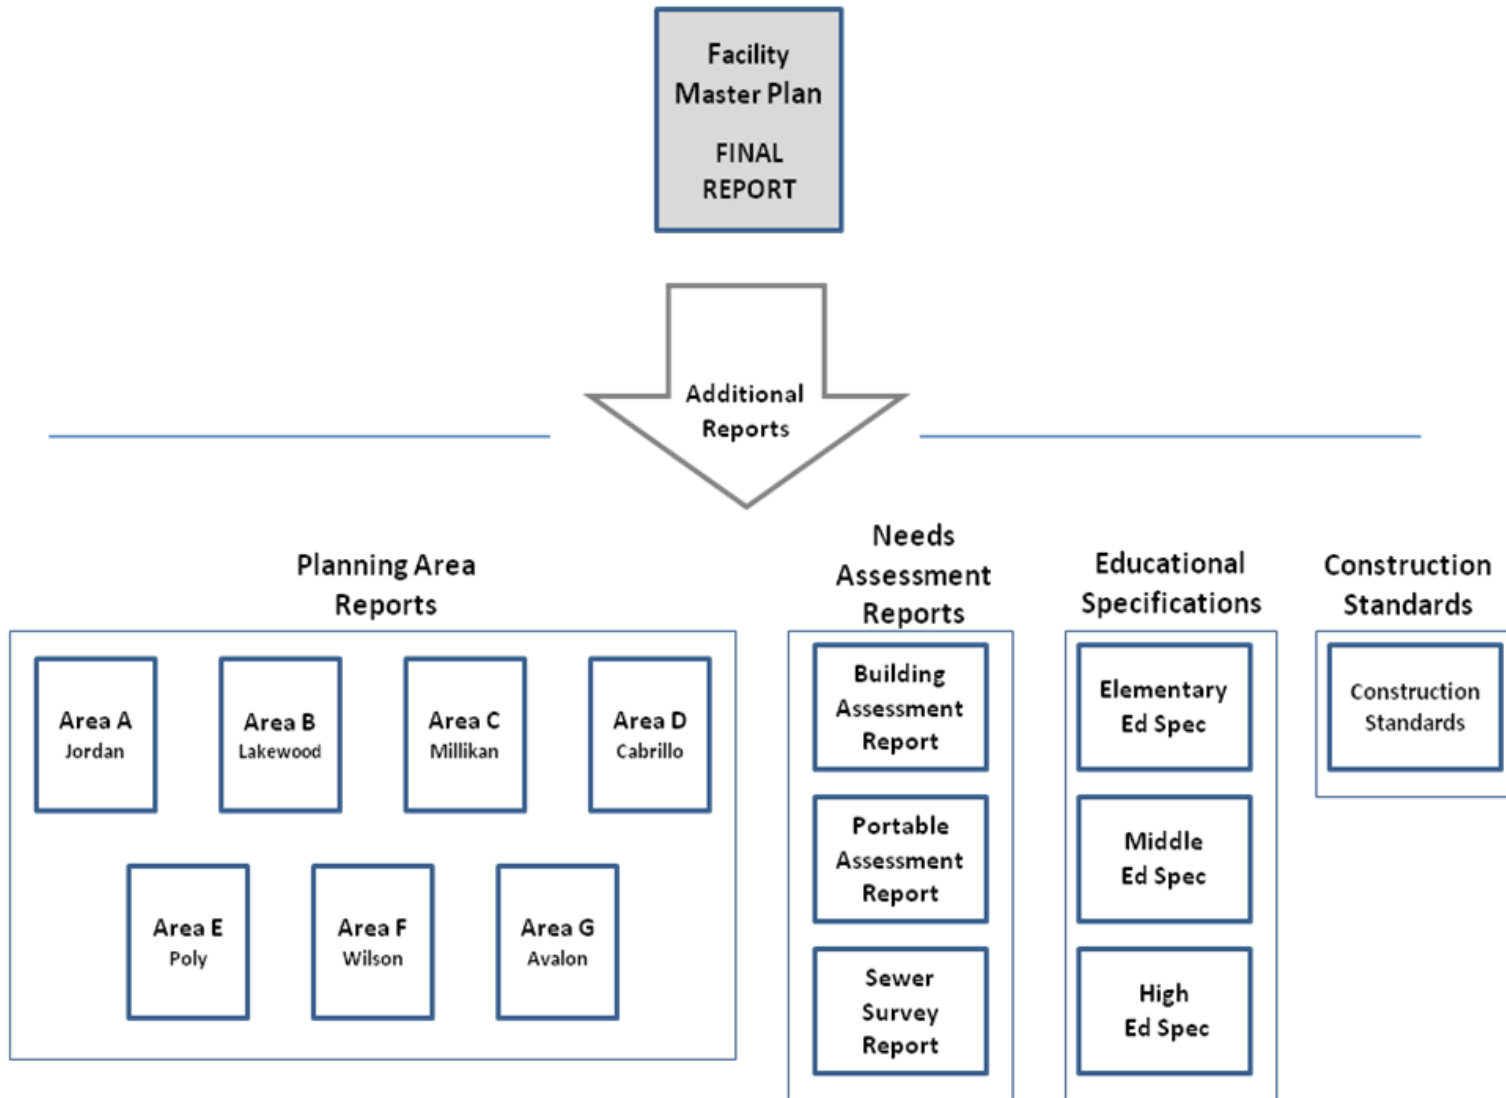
Facility Master Plan

FINAL REPORT

Additional Reports

Planning Area Reports

Area A
Jordan

Area B
Lakewood

Area C
Millikan

Area D
Cabrillo

Area E
Poly

Area F
Wilson

Area G
Avalon

Needs Assessment Reports

Building Assessment Report

Portable Assessment Report

Sewer Survey Report

Educational Specifications

Elementary Ed Spec

Middle Ed Spec

High Ed Spec

Construction Standards

Construction Standards